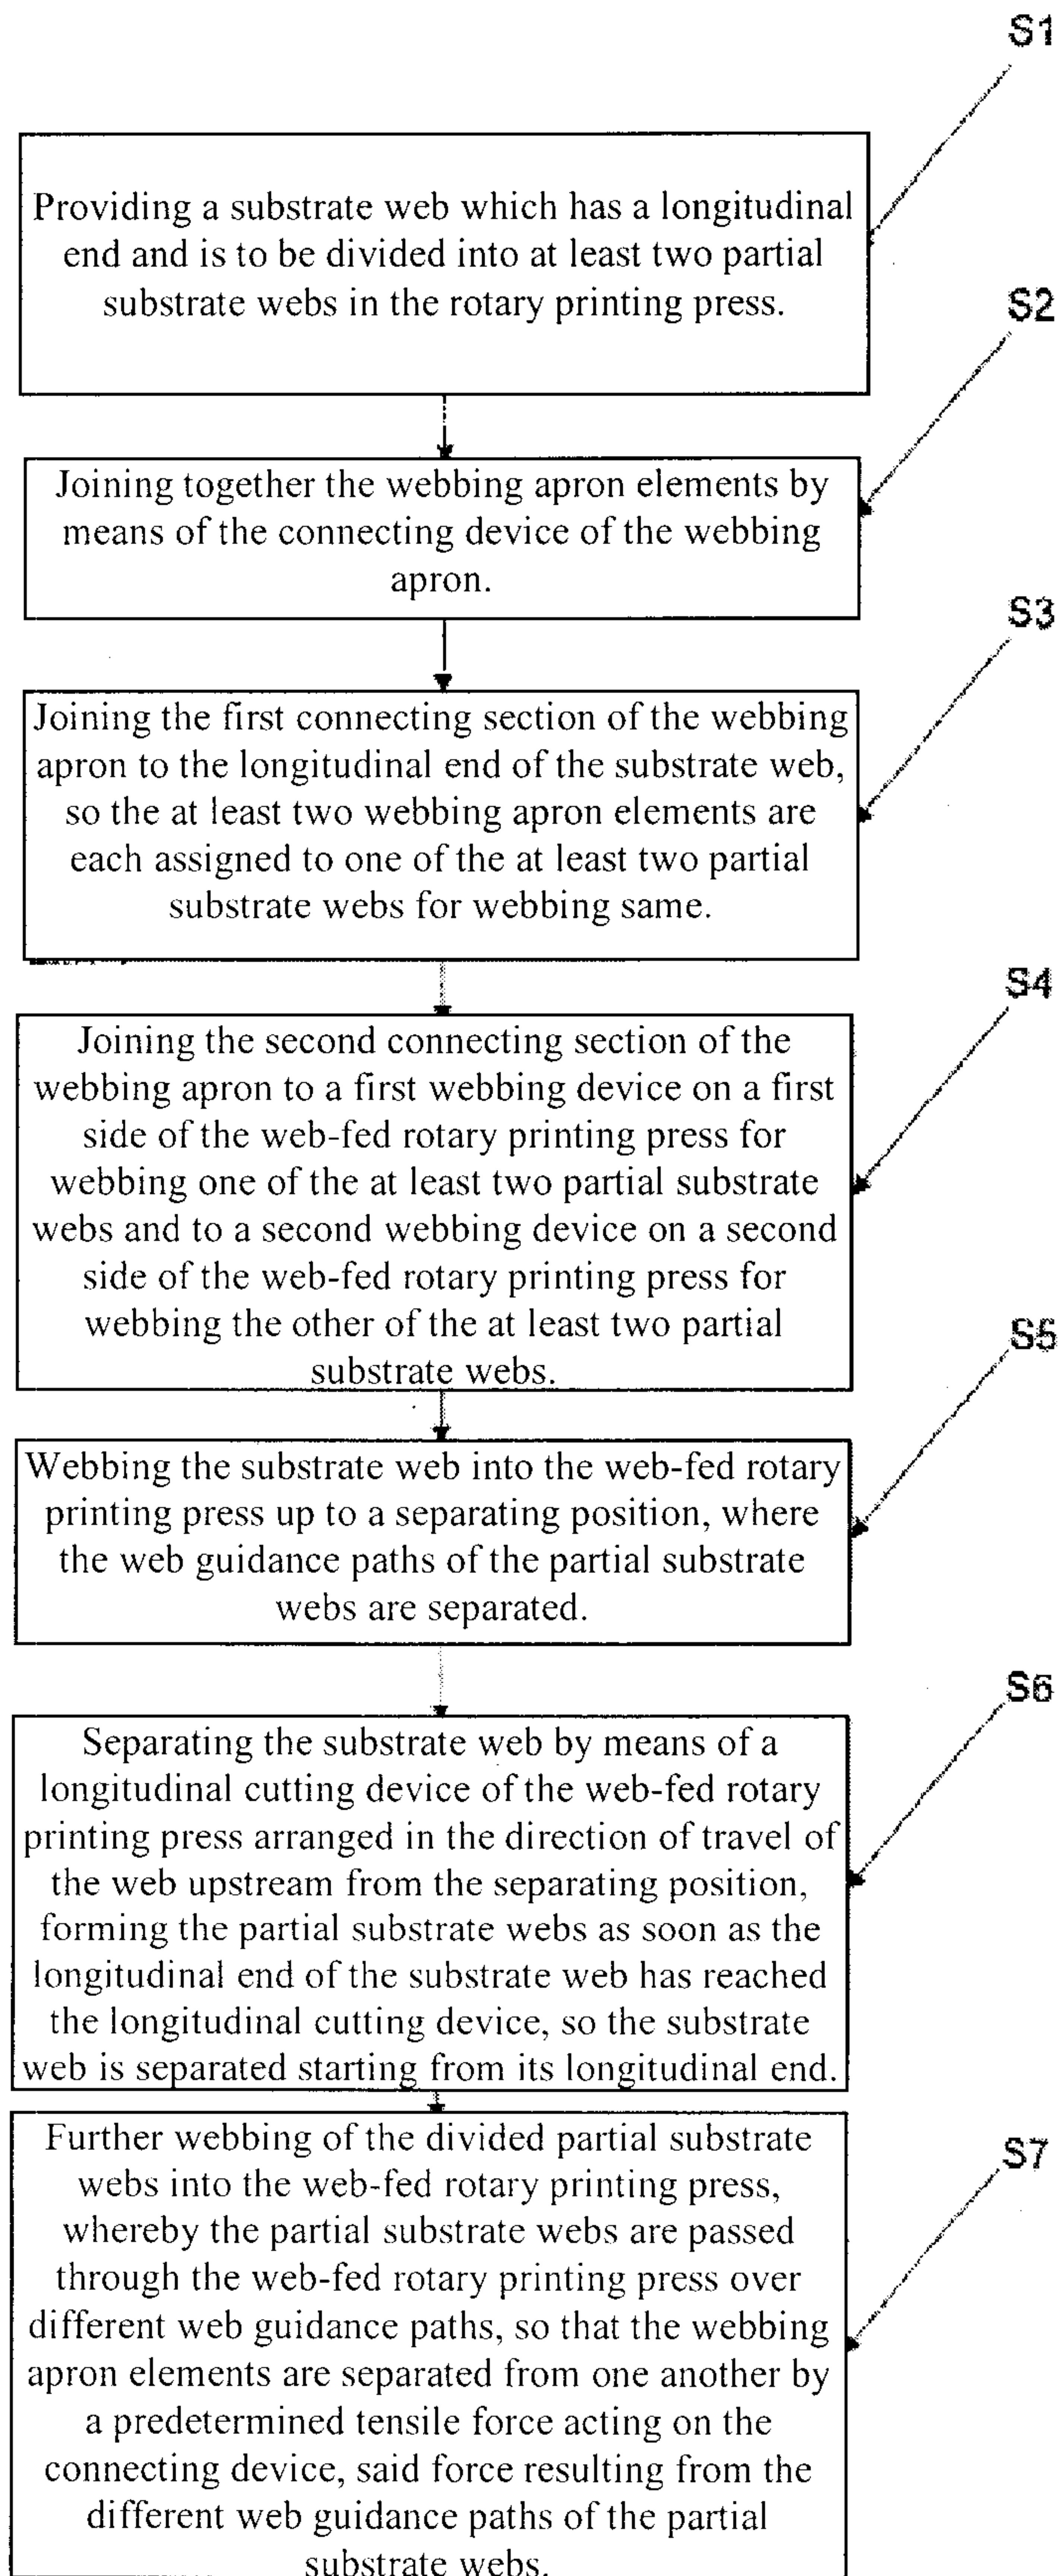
S1

Providing a substrate web which has a longitudinal end and is to be divided into at least two partial substrate webs in the rotary printing press.

S2

Joining together the webbing apron elements by means of the connecting device of the webbing apron.

S3

Joining the first connecting section of the webbing apron to the longitudinal end of the substrate web, so the at least two webbing apron elements are each assigned to one of the at least two partial substrate webs for webbing same.

S4

Joining the second connecting section of the webbing apron to a first webbing device on a first side of the web-fed rotary printing press for webbing one of the at least two partial substrate webs and to a second webbing device on a second side of the web-fed rotary printing press for webbing the other of the at least two partial substrate webs.

S5

Webbing the substrate web into the web-fed rotary printing press up to a separating position, where the web guidance paths of the partial substrate webs are separated.

S6

Separating the substrate web by means of a longitudinal cutting device of the web-fed rotary printing press arranged in the direction of travel of the web upstream from the separating position, forming the partial substrate webs as soon as the longitudinal end of the substrate web has reached the longitudinal cutting device, so the substrate web is separated starting from its longitudinal end.

S7

Further webbing of the divided partial substrate webs into the web-fed rotary printing press, whereby the partial substrate webs are passed through the web-fed rotary printing press over different web guidance paths, so that the webbing apron elements are separated from one another by a predetermined tensile force acting on the connecting device, said force resulting from the different web guidance paths of the partial substrate webs.